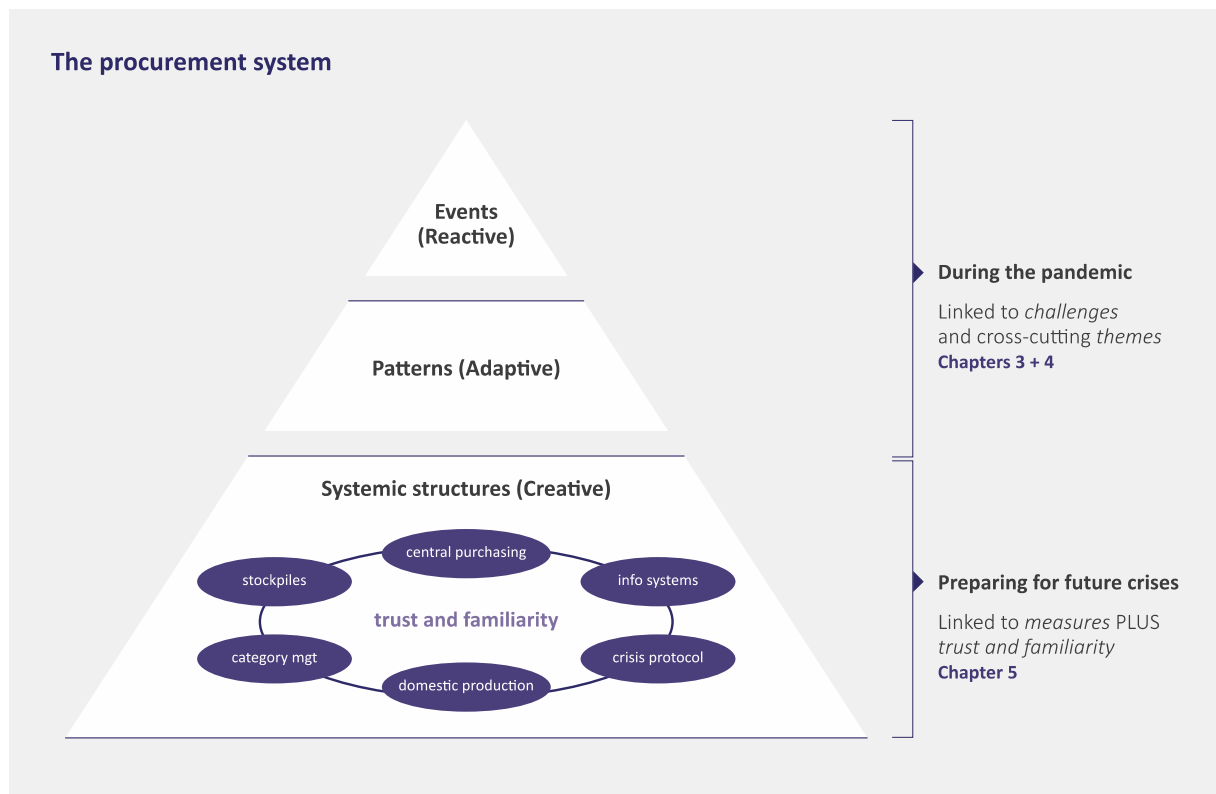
The procurement system

Events
(Reactive)

Patterns (Adaptive)

Systemic structures (Creative)

central purchasing

stockpiles

info systems

trust and familiarity

category mgt

crisis protocol

domestic production

During the pandemic

Linked to *challenges* and cross-cutting *themes*
Chapters 3 + 4

Preparing for future crises

Linked to *measures* PLUS *trust and familiarity*
Chapter 5